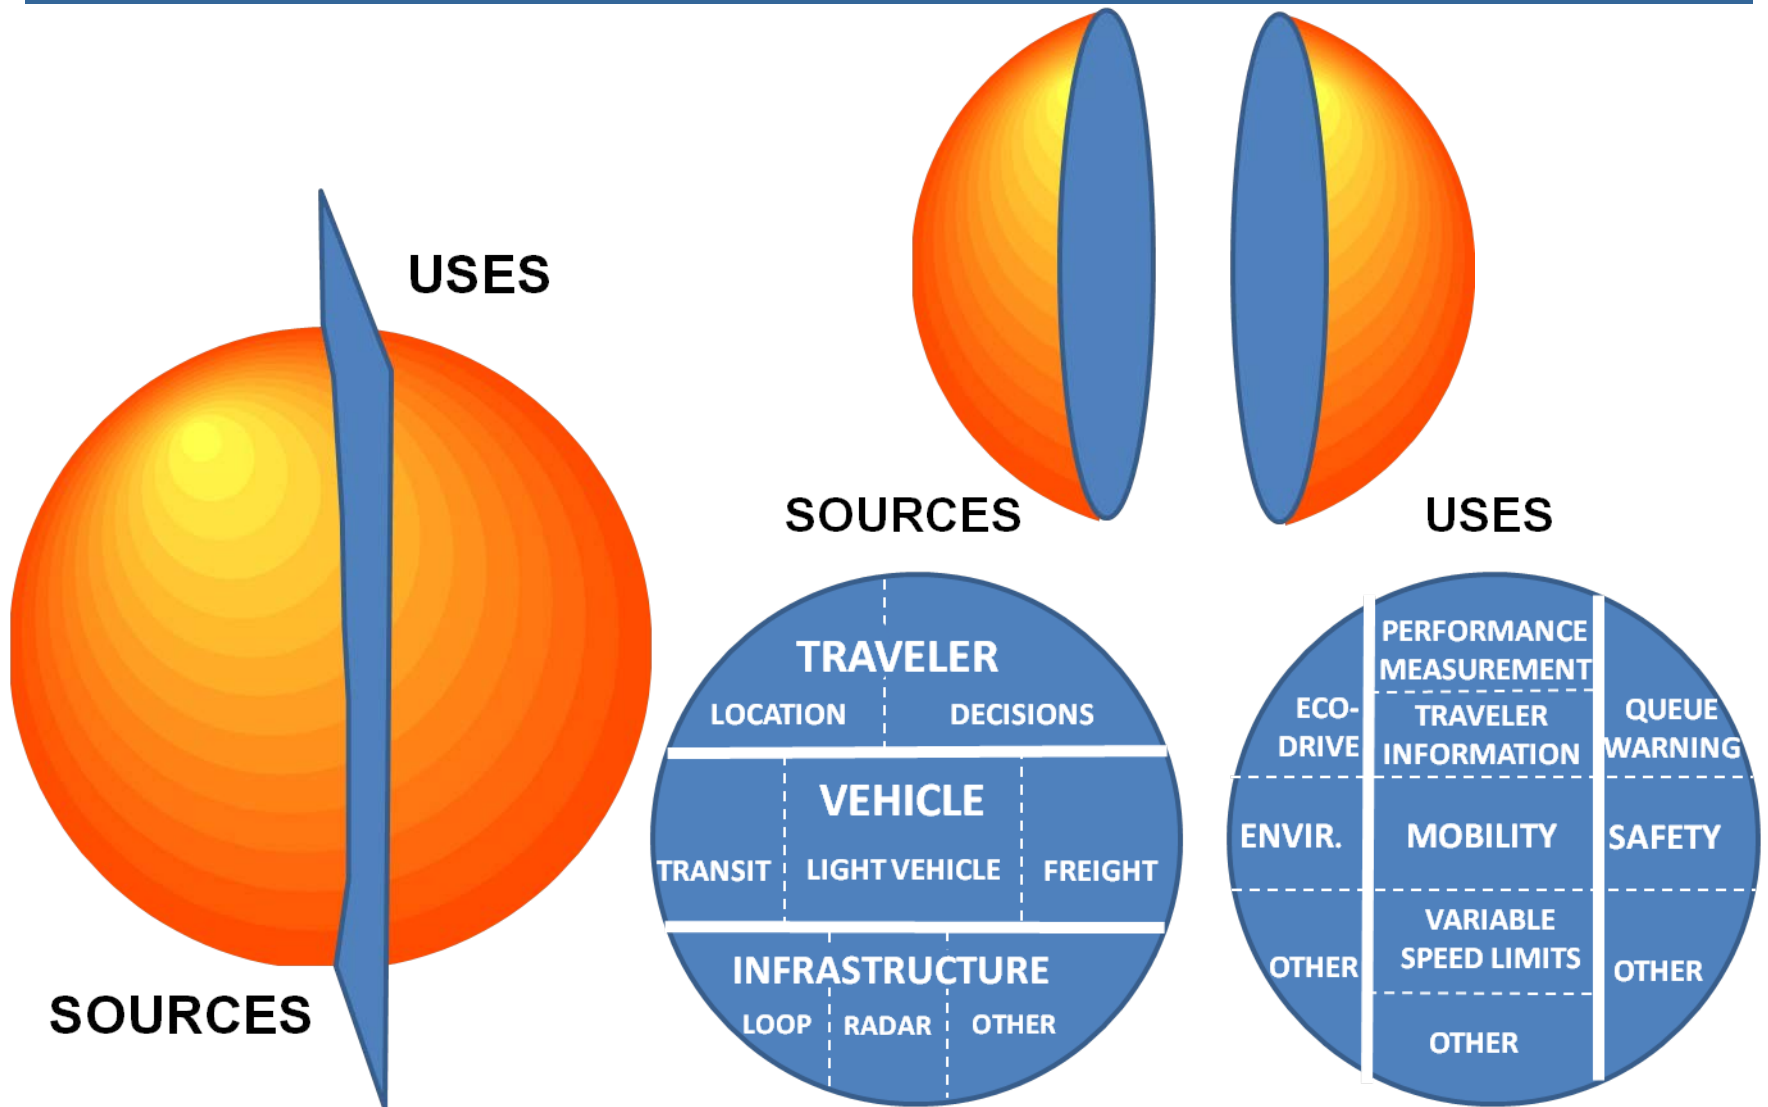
USES

SOURCES

SOURCES

USES

TRAVELER

LOCATION

DECISIONS

VEHICLE

TRANSIT

LIGHT VEHICLE

FREIGHT

INFRASTRUCTURE

LOOP

RADAR

OTHER

PERFORMANCE MEASUREMENT

ECO-DRIVE

TRAVELER INFORMATION

QUEUE WARNING

ENVIR.

MOBILITY

SAFETY

OTHER

VARIABLE SPEED LIMITS

OTHER

OTHER